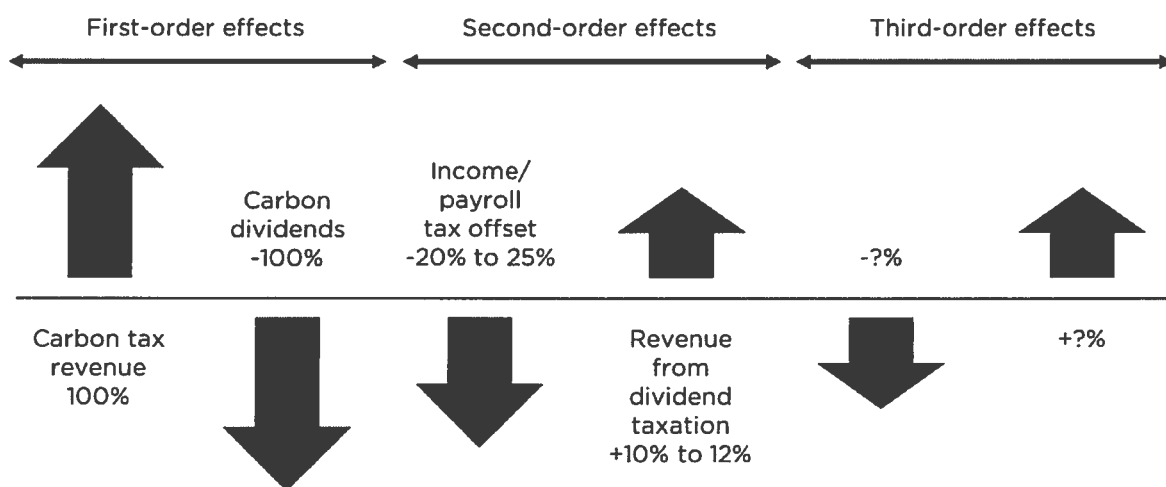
First-order effects

Second-order effects

Third-order effects

Carbon dividends -100%

Income/ payroll tax offset -20% to 25%

-?%

Carbon tax revenue 100%

Revenue from dividend taxation +10% to 12%

+?%